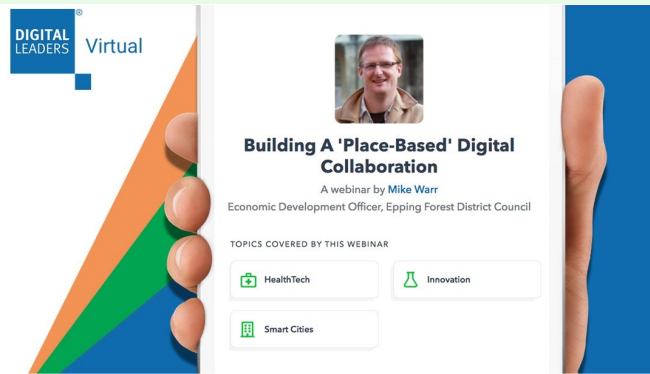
DIGITAL LEADERS® Virtual

Building A 'Place-Based' Digital Collaboration

A webinar by Mike Warr

Economic Development Officer, Epping Forest District Council

TOPICS COVERED BY THIS WEBINAR

HealthTech

Innovation

Smart Cities